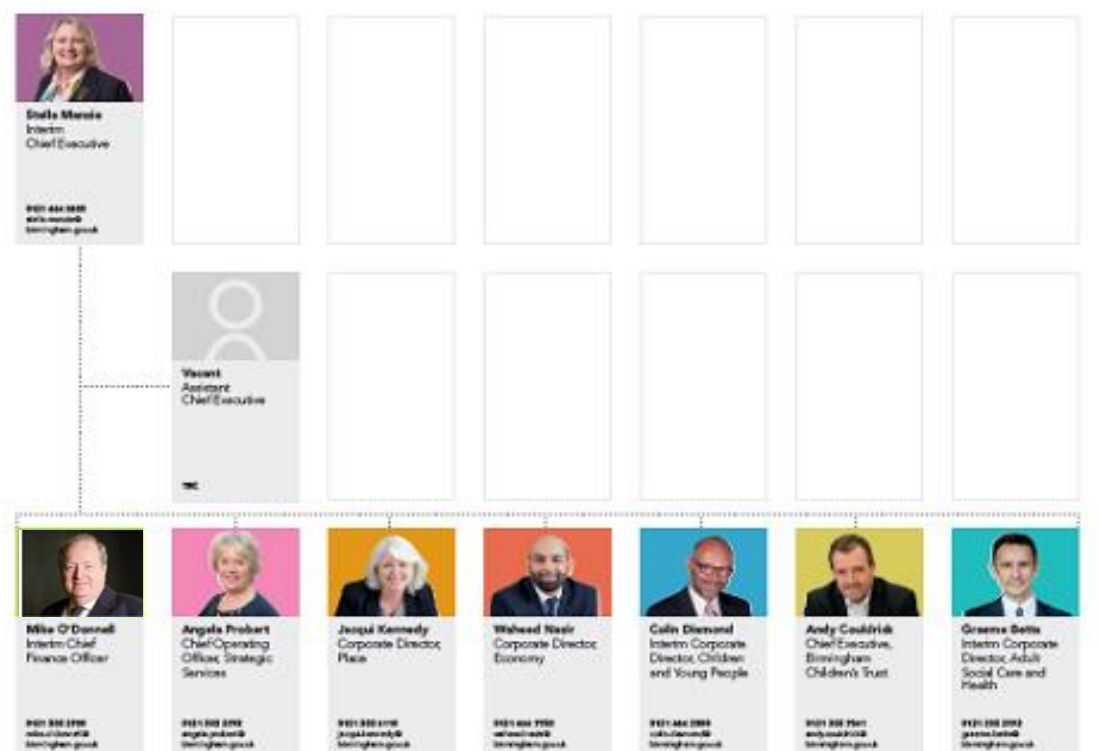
Stella Manzie
Interim
Chief Executive

0121 464 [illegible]
stella.manzie@
birmingham.gov.uk

Vacant
Assistant
Chief Executive

TBC

Mike O'Donnell
Interim Chief
Finance Officer

0121 303 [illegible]
mike.odonnell@
birmingham.gov.uk

Angela Probert
Chief Operating
Officer, Strategic
Services

0121 303 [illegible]
angela.probert@
birmingham.gov.uk

Jacqui Kennedy
Corporate Director,
Place

0121 303 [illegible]
jacqui.kennedy@
birmingham.gov.uk

Waheed Nazir
Corporate Director,
Economy

0121 464 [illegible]
waheed.nazir@
birmingham.gov.uk

Colin Diamond
Interim Corporate
Director, Children
and Young People

0121 464 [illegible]
colin.diamond@
birmingham.gov.uk

Andy Couldrick
Chief Executive,
Birmingham
Children's Trust

0121 303 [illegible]
andy.couldrick@
birmingham.gov.uk

Graeme Betts
Interim Corporate
Director, Adult
Social Care and
Health

0121 303 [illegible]
graeme.betts@
birmingham.gov.uk